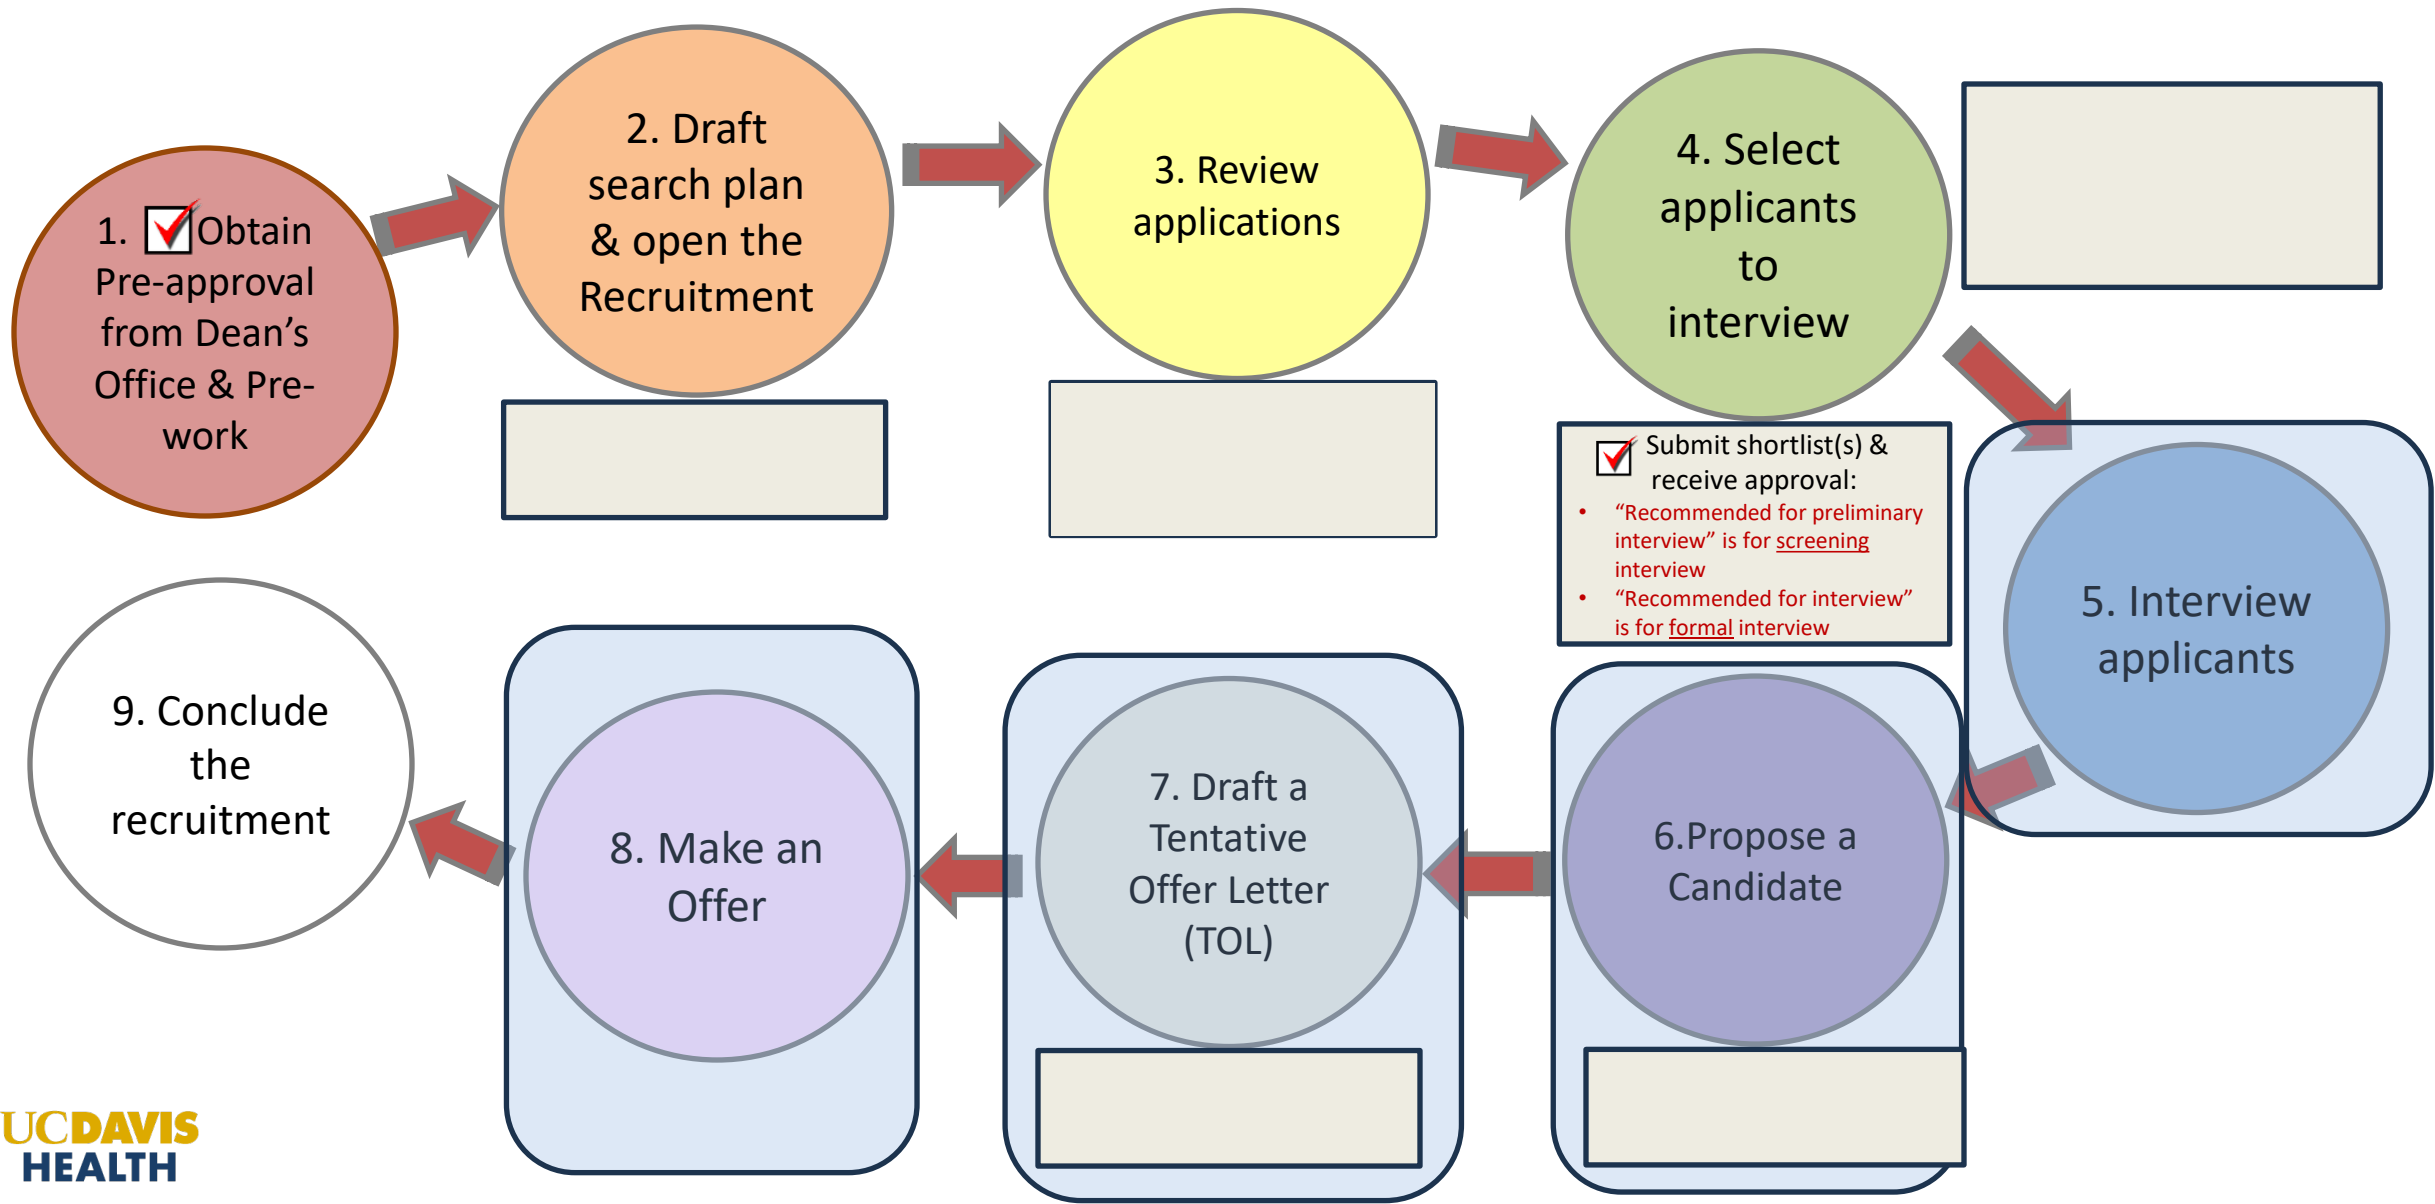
1. Obtain Pre-approval from Dean's Office & Pre-work

2. Draft search plan & open the Recruitment

3. Review applications

4. Select applicants to interview

Submit shortlist(s) & receive approval:

- "Recommended for preliminary interview" is for screening interview
- "Recommended for interview" is for formal interview

5. Interview applicants

6.Propose a Candidate

7. Draft a Tentative Offer Letter (TOL)

8. Make an Offer

9. Conclude the recruitment

UCDAVIS HEALTH